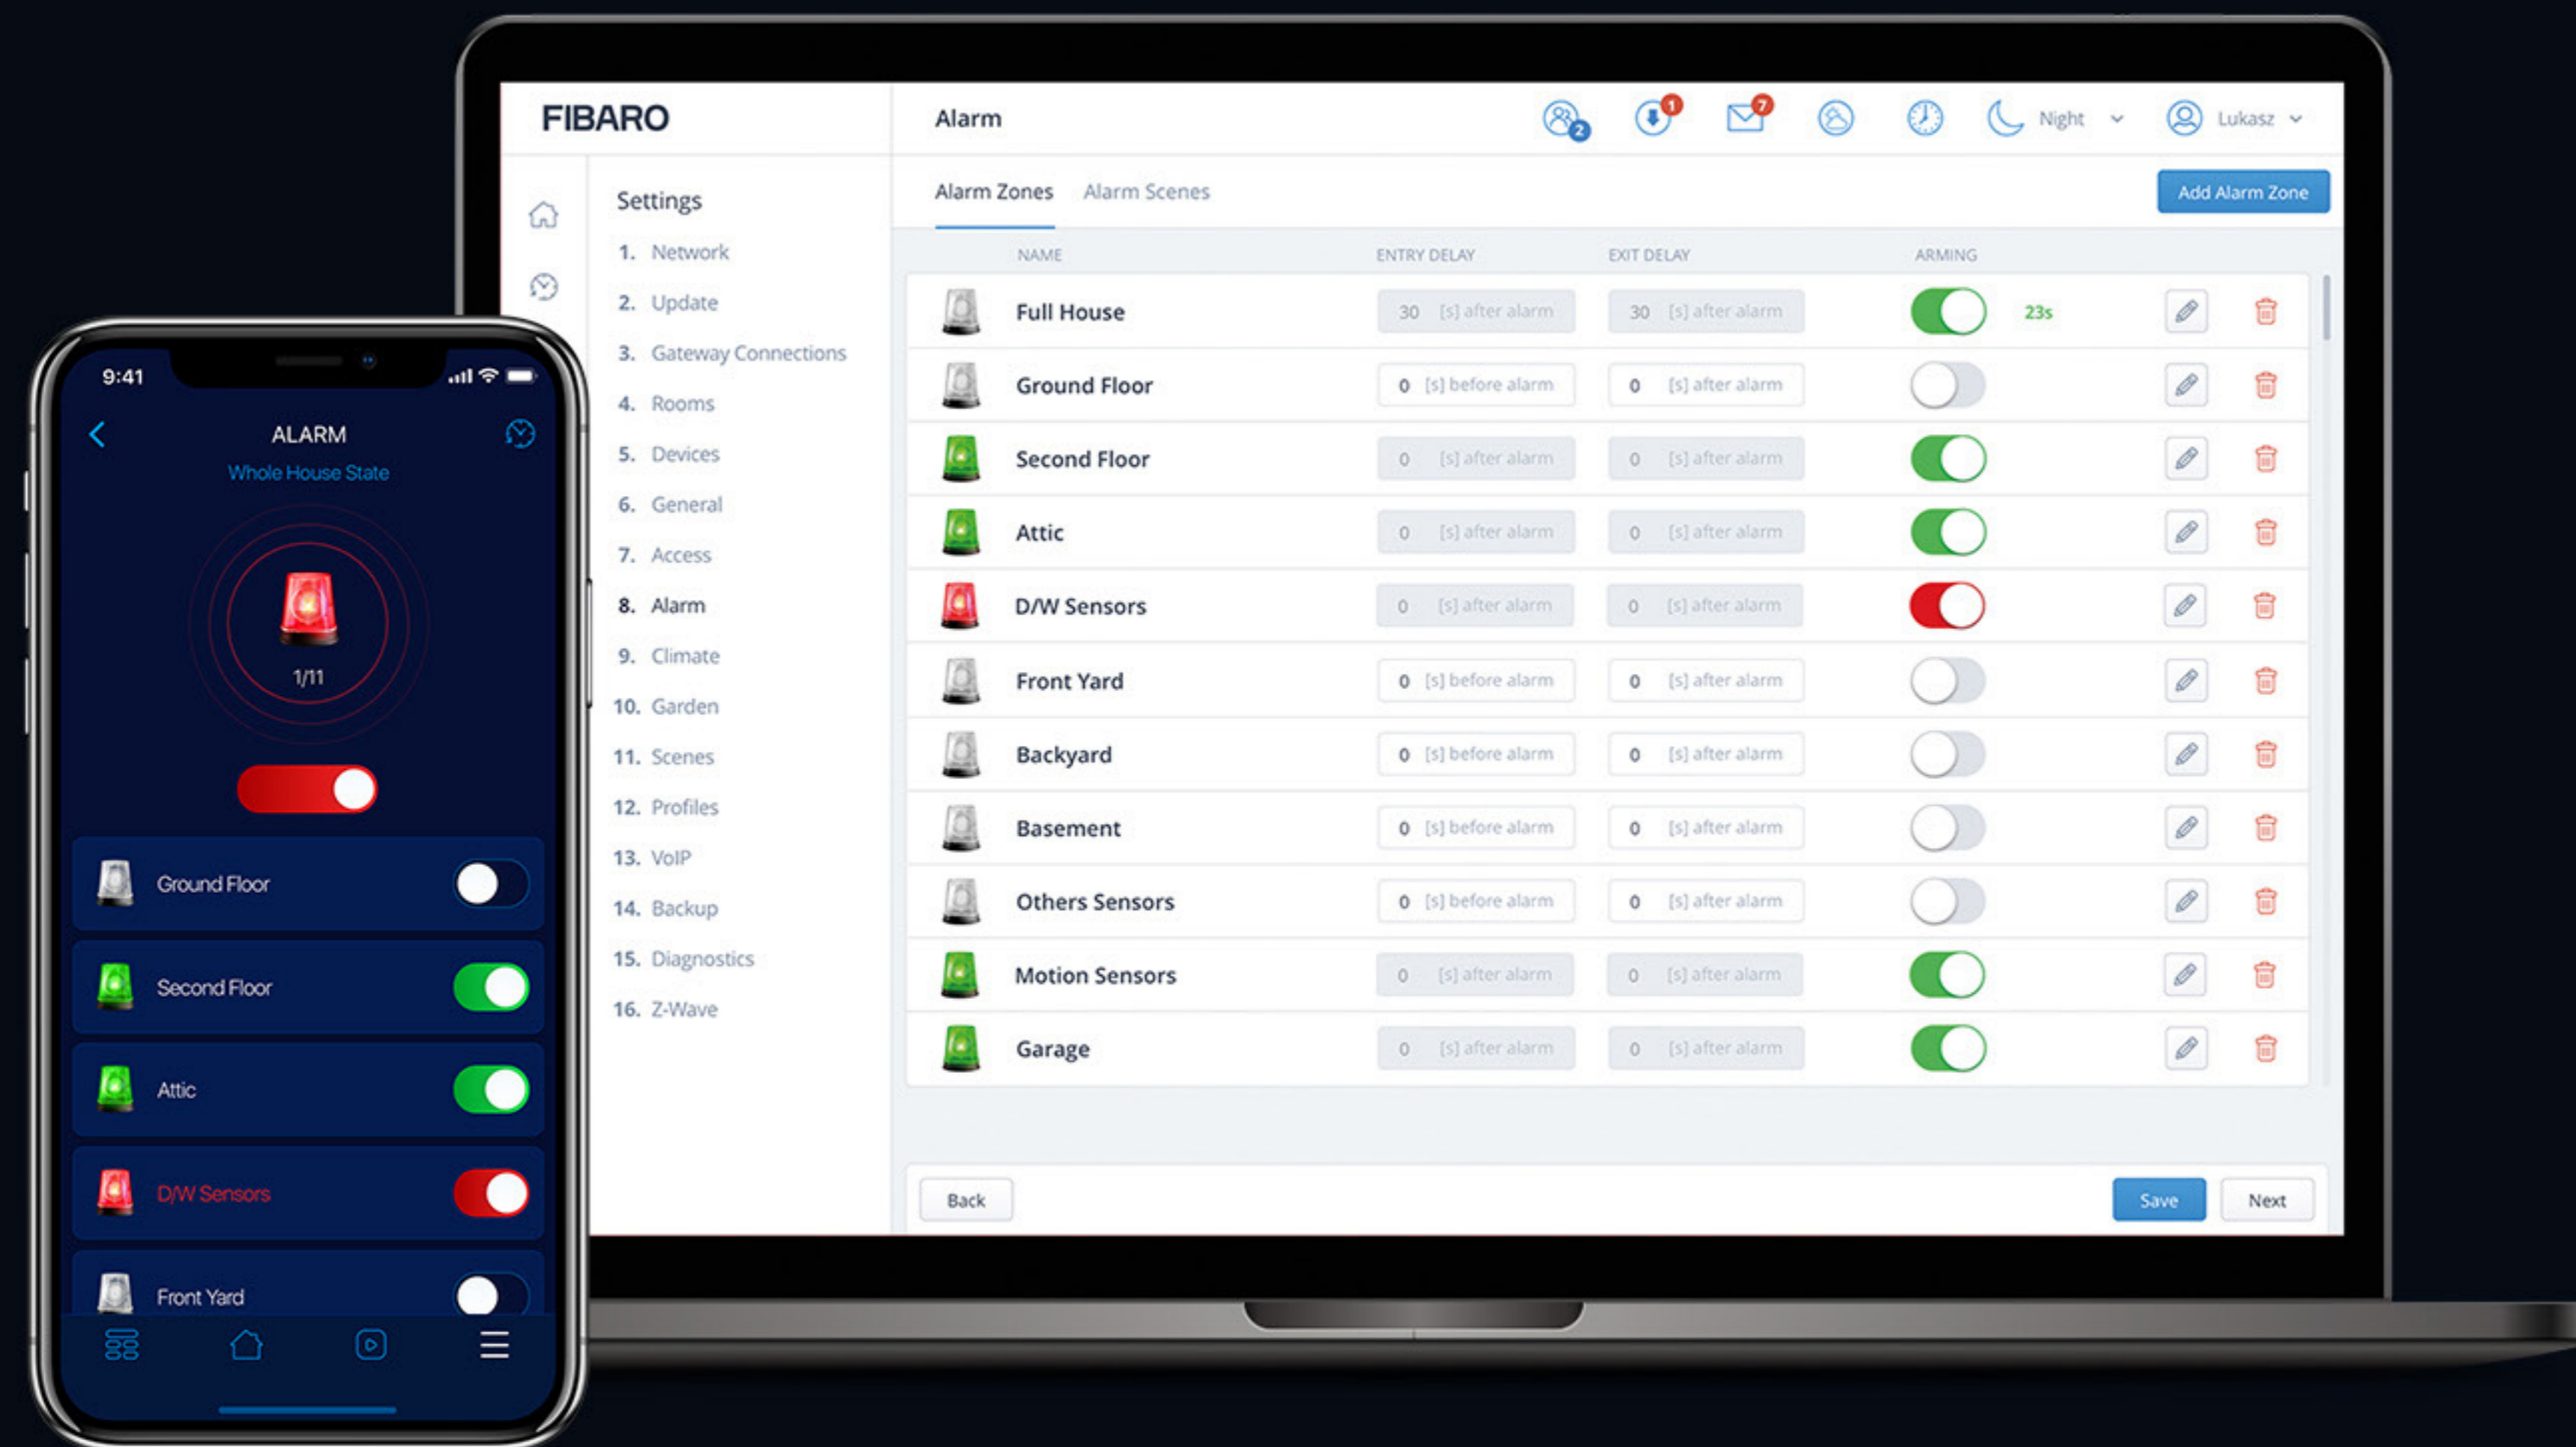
FIBARO

Alarm

2 1 7

Night

Lukasz

Settings

1. Network
2. Update
3. Gateway Connections
4. Rooms
5. Devices
6. General
7. Access
8. Alarm
9. Climate
10. Garden
11. Scenes
12. Profiles
13. VoIP
14. Backup
15. Diagnostics
16. Z-Wave

Alarm Zones Alarm Scenes

Add Alarm Zone

| NAME | ENTRY DELAY | EXIT DELAY | ARMING |
|---|---|---|---|
| Full House | 30 [s] after alarm | 30 [s] after alarm | 23s |
| Ground Floor | 0 [s] before alarm | 0 [s] after alarm | |
| Second Floor | 0 [s] after alarm | 0 [s] after alarm | |
| Attic | 0 [s] after alarm | 0 [s] after alarm | |
| D/W Sensors | 0 [s] after alarm | 0 [s] after alarm | |
| Front Yard | 0 [s] before alarm | 0 [s] after alarm | |
| Backyard | 0 [s] before alarm | 0 [s] after alarm | |
| Basement | 0 [s] before alarm | 0 [s] after alarm | |
| Others Sensors | 0 [s] before alarm | 0 [s] after alarm | |
| Motion Sensors | 0 [s] after alarm | 0 [s] after alarm | |
| Garage | 0 [s] after alarm | 0 [s] after alarm | |

Back

Save Next

9:41

ALARM
Whole House State

1/11

Ground Floor
Second Floor
Attic
D/W Sensors
Front Yard